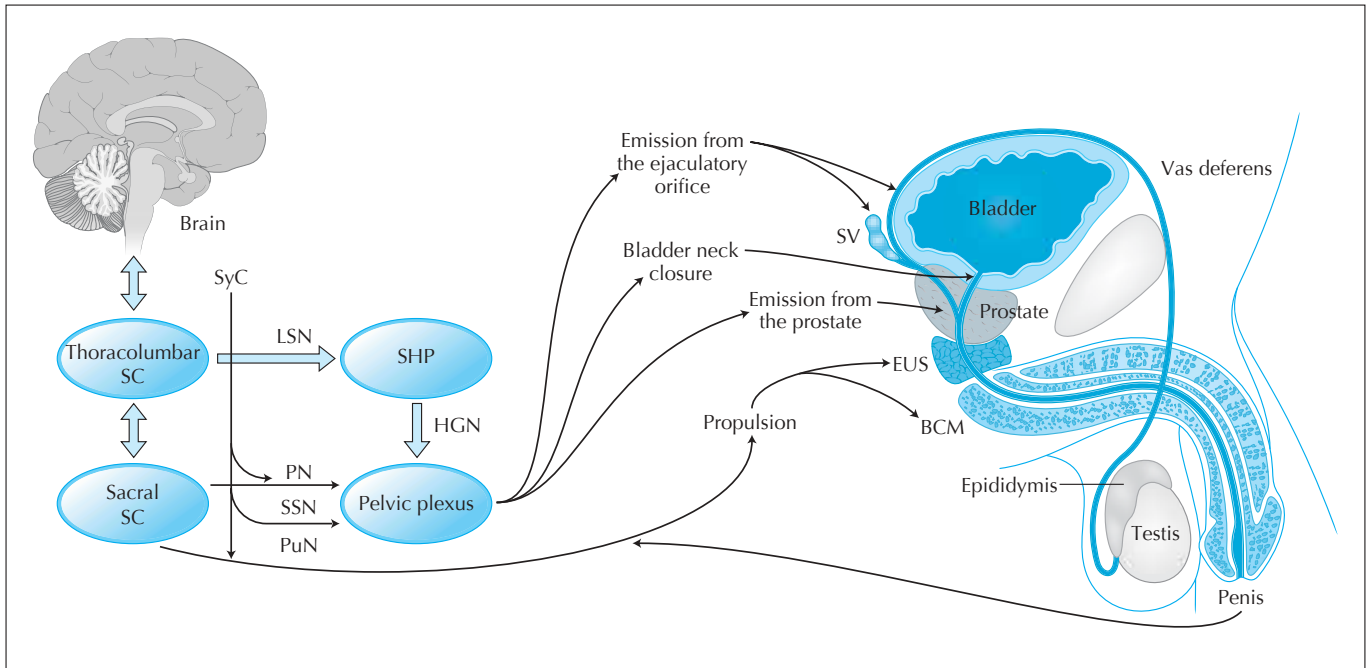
Brain

SyC

Thoracolumbar SC

LSN

SHP

HGN

Sacral SC

PN

SSN

PuN

Pelvic plexus

Emission from the ejaculatory orifice

Bladder neck closure

Emission from the prostate

Propulsion

EUS

BCM

SV

Bladder

Prostate

Vas deferens

Epididymis

Testis

Penis